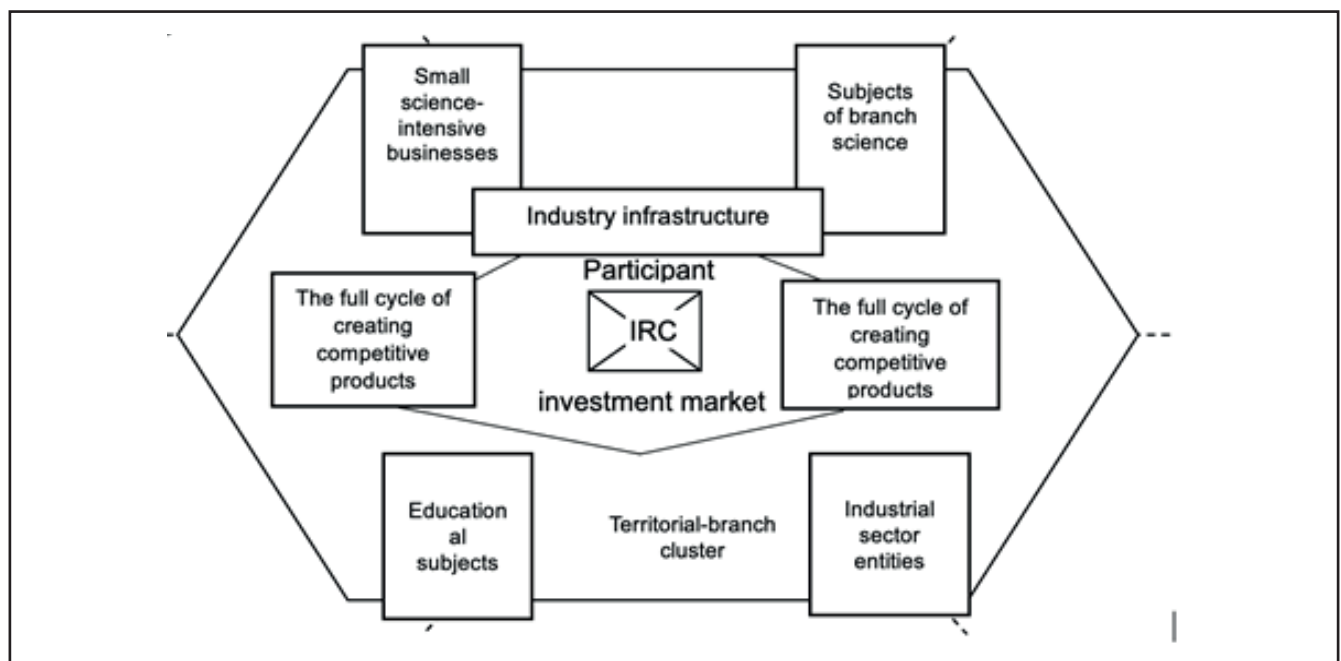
Small science-intensive businesses

Subjects of branch science

Industry infrastructure

Participant

The full cycle of creating competitive products

IRC

The full cycle of creating competitive products

investment market

Education al subjects

Territorial-branch cluster

Industrial sector entities